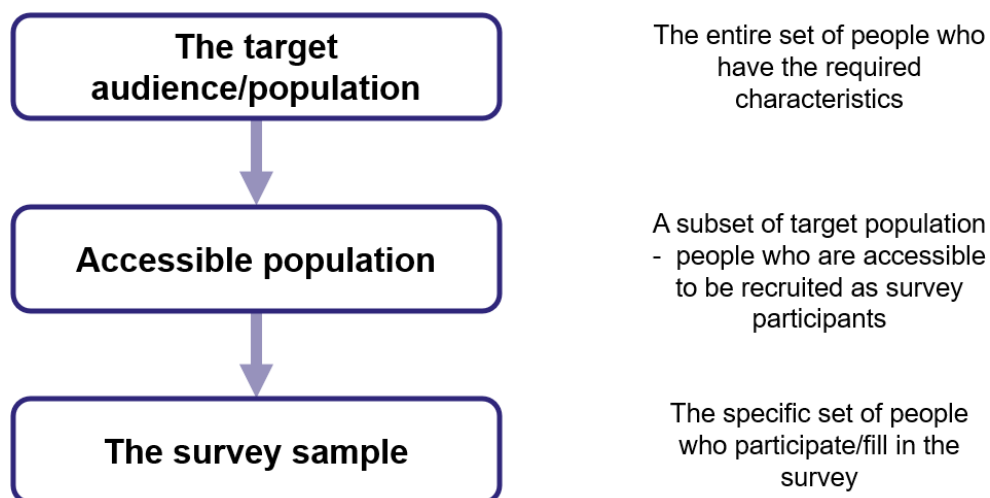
The target audience/population

The entire set of people who have the required characteristics

Accessible population

A subset of target population - people who are accessible to be recruited as survey participants

The survey sample

The specific set of people who participate/fill in the survey